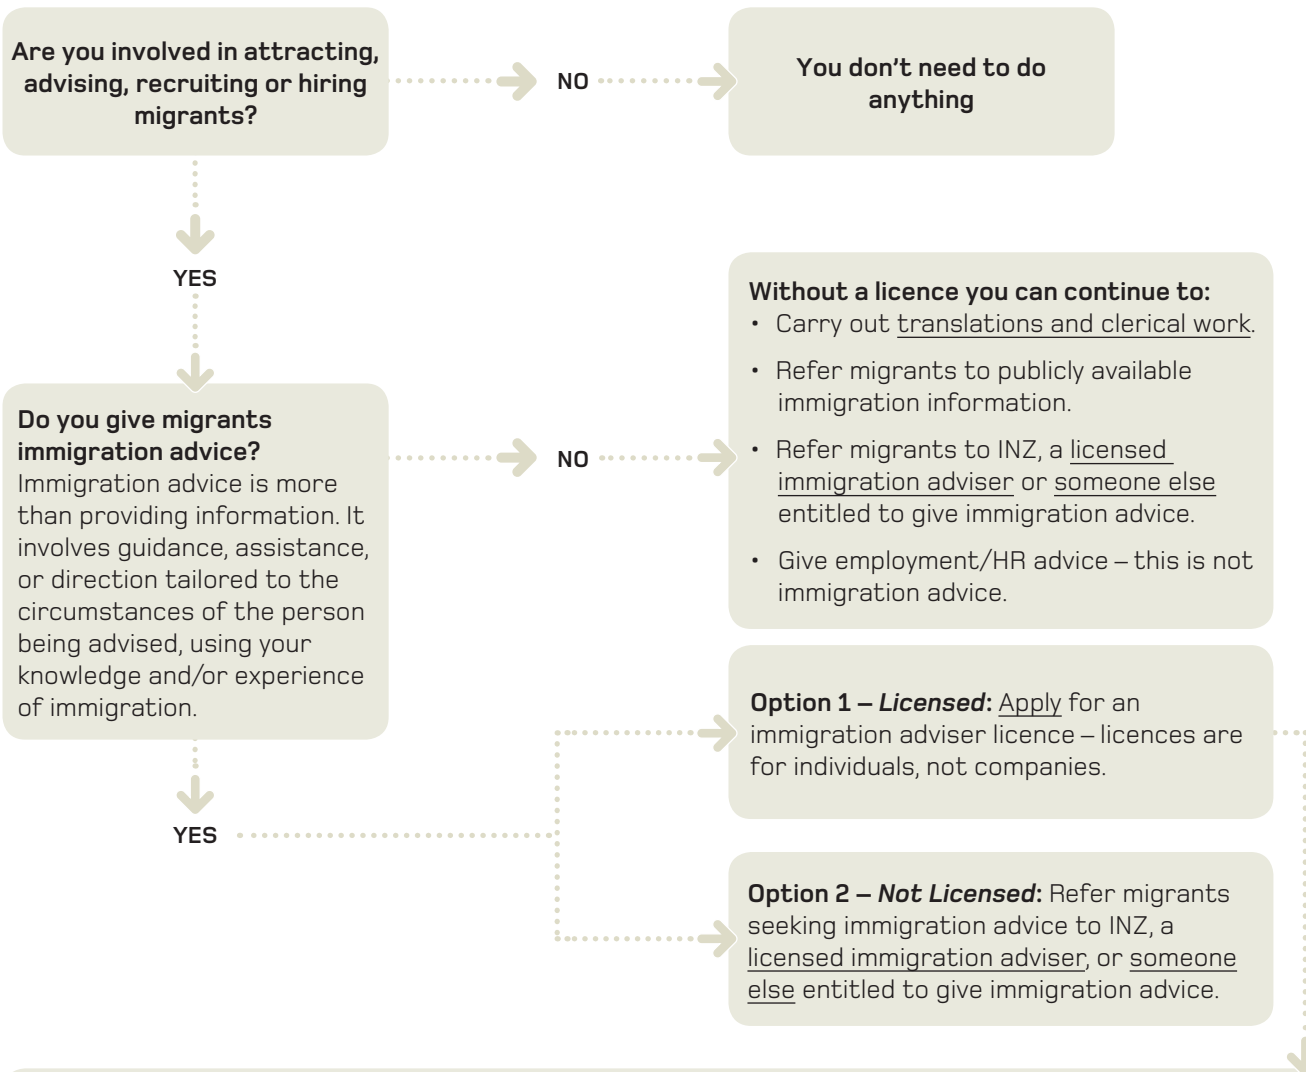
Are you involved in attracting, advising, recruiting or hiring migrants?

NO

You don't need to do anything

YES

Without a licence you can continue to:
• Carry out translations and clerical work.
• Refer migrants to publicly available immigration information.
• Refer migrants to INZ, a licensed immigration adviser or someone else entitled to give immigration advice.
• Give employment/HR advice – this is not immigration advice.

Do you give migrants immigration advice?
Immigration advice is more than providing information. It involves guidance, assistance, or direction tailored to the circumstances of the person being advised, using your knowledge and/or experience of immigration.

NO

Option 1 – *Licensed*: Apply for an immigration adviser licence – licences are for individuals, not companies.

YES

Option 2 – *Not Licensed*: Refer migrants seeking immigration advice to INZ, a licensed immigration adviser, or someone else entitled to give immigration advice.